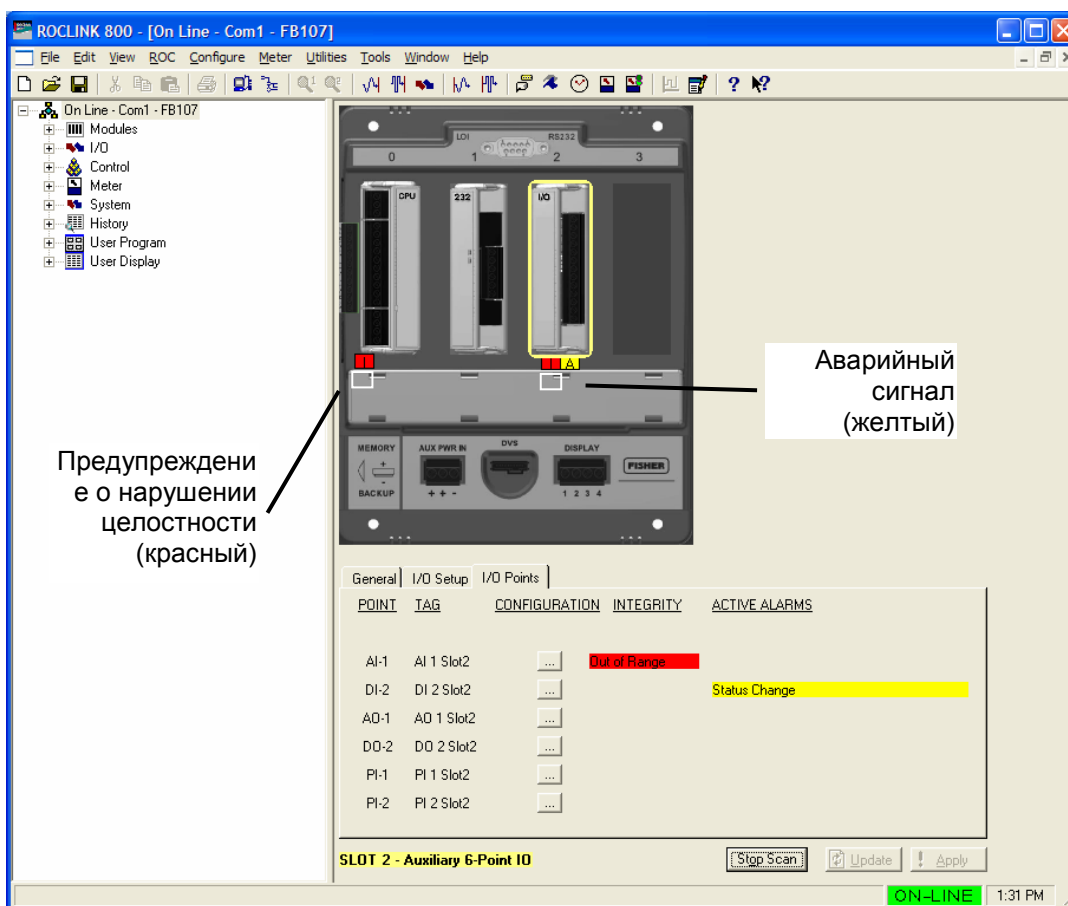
ROCLINK 800 - [On Line - Com1 - FB107]

File Edit View ROC Configure Meter Utilities Tools Window Help

On Line - Com1 - FB107
Modules
I/O
Control
Meter
System
History
User Program
User Display

LOI RS232
0 1 2 3
CPU 232 I/O
I A

Аварийный сигнал (желтый)

Предупреждение о нарушении целостности (красный)

MEMORY + - BACKUP
AUX PWR IN + + -
DVS
DISPLAY 1 2 3 4
FISHER

General I/O Setup I/O Points

| POINT | TAG | CONFIGURATION | INTEGRITY | ACTIVE ALARMS |
|---|---|---|---|---|
| AI-1 | AI 1 Slot2 | ... | Out of Range | |
| DI-2 | DI 2 Slot2 | ... | | Status Change |
| AO-1 | AO 1 Slot2 | ... | | |
| DO-2 | DO 2 Slot2 | ... | | |
| PI-1 | PI 1 Slot2 | ... | | |
| PI-2 | PI 2 Slot2 | ... | | |

SLOT 2 - Auxiliary 6-Point IO

Stop Scan Update Apply

ON-LINE 1:31 PM